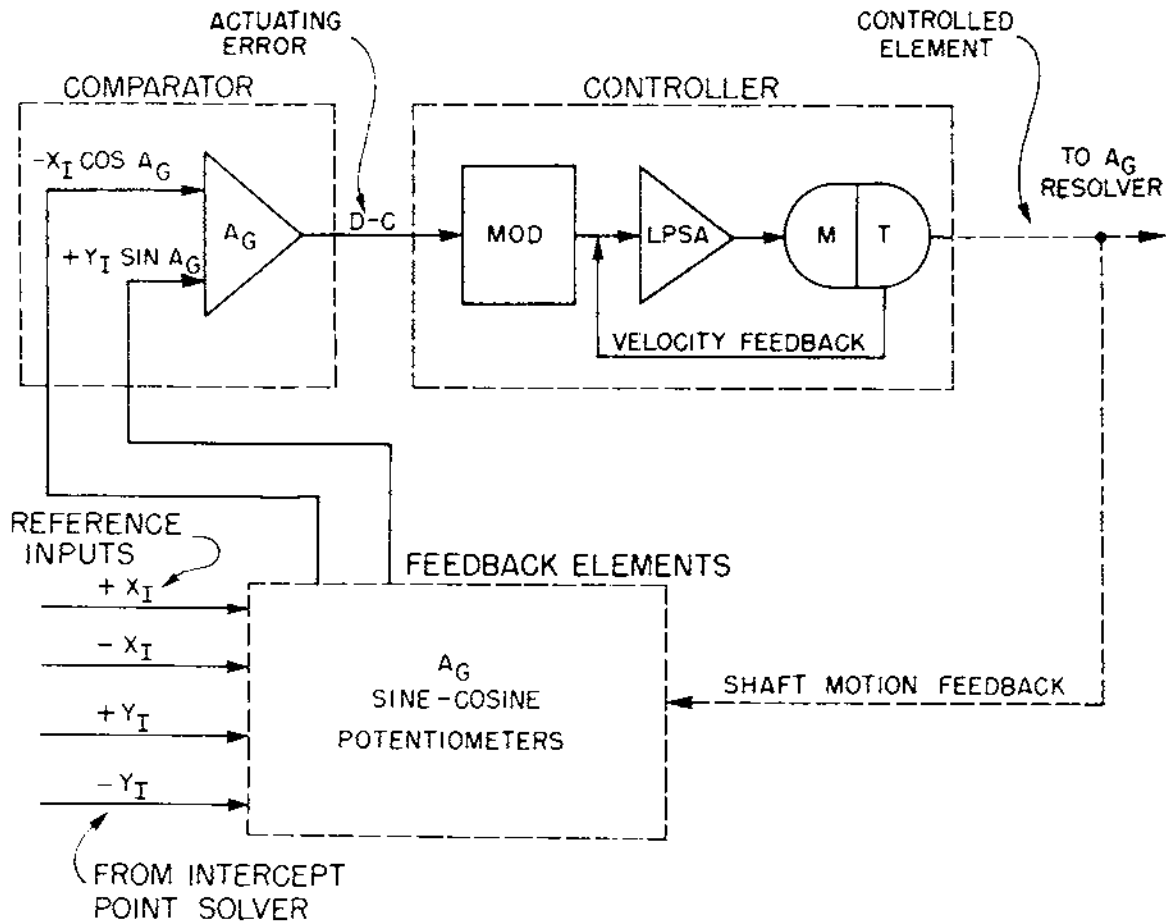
ACTUATING ERROR

CONTROLLED ELEMENT

COMPARATOR

CONTROLLER

$-X_I \cos A_G$

$+Y_I \sin A_G$

$A_G$

D-C

MOD

LPSA

M

T

TO $A_G$ RESOLVER

VELOCITY FEEDBACK

REFERENCE INPUTS

FEEDBACK ELEMENTS

$+X_I$

$-X_I$

$+Y_I$

$-Y_I$

$A_G$ SINE-COSINE POTENTIOMETERS

SHAFT MOTION FEEDBACK

FROM INTERCEPT POINT SOLVER